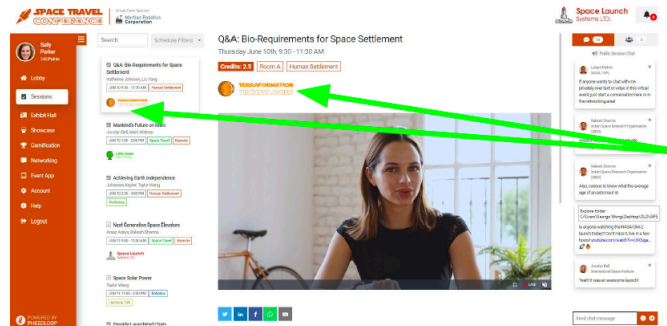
SPACE TRAVEL CONFERENCE

Virtual Event Sponsor
Martian Robotics Corporation

Space Launch Systems LTD.

Sally Parker
140 Points

Lobby
Sessions
Exhibit Hall
Showcase
Gamification
Networking
Event App
Account
Help
Logout

POWERED BY PHEEDLOOP

Search

Schedule Filters

Q&A: Bio-Requirements for Space Settlement
Katherine Johnson, Liu Yang
JUNE 10, 9:30 - 11:30 AM Human Settlement

Mankind's Future on Mars
Jocelyn Bell, Mark Mabrey
JUNE 11, 9:00 - 12:00 PM Space Travel Remote

Achieving Earth Independence
Johannes Kepler, Taylor Wang
JUNE 10, 2:30 - 4:00 PM Space Travel Remote
Workshop

Next Generation Space Elevators
Anousheh Ansari, Rakesh Sharma
JUNE 11, 9:00 - 11:30 AM Space Travel Remote

Space Launch Systems LTD.

Space Solar Power
Taylor Wang
JUNE 11, 11:00 - 2:00 PM Workshop
Lecture Hall

Q&A: Bio-Requirements for Space Settlement
Thursday June 10th, 9:30 - 11:30 AM

Credits: 2.5 Room A Human Settlement

TERRAFORMATION TECHNOLOGIES

Public Session Chat

If anyone wants to chat with me privately over text or video in this virtual event just start a conversation here or in the networking area!

Also, curious to know what the average age of an astronaut is

Is anyone watching the NASA Orbit 2 launch today? Chris has it live in a few hours!

Yeah! It was an awesome launch!

Send chat message